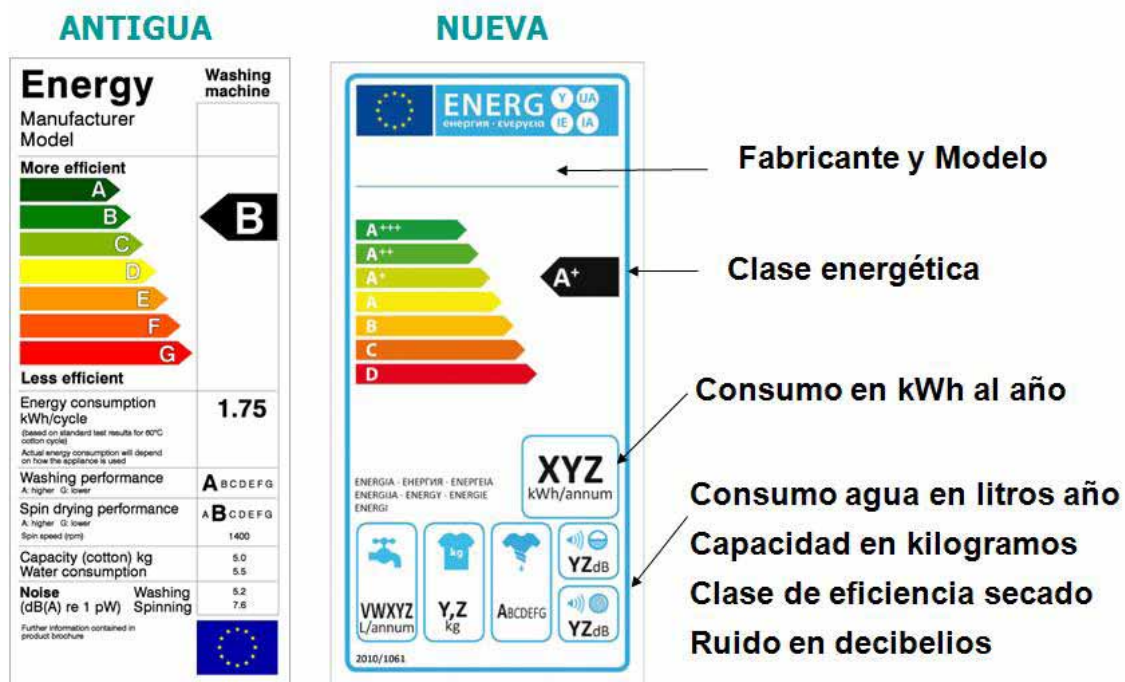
ANTIGUA

Energy
Manufacturer
Model

Washing machine

More efficient

A
B
C
D
E
F
G

B

Less efficient

Energy consumption kWh/cycle
(based on standard test results for 60°C cotton cycle)
Actual energy consumption will depend on how the appliance is used

1.75

Washing performance
A: higher G: lower

ABCDEFG

Spin drying performance
A: higher G: lower

ABCDEFG

Spin speed (rpm)

1400

Capacity (cotton) kg

5.0

Water consumption

5.5

Noise
(dB(A) re 1 pW)

Washing

5.2

Spinning

7.6

Further information contained in product brochure

NUEVA

ENERG Y IJA IE IA
енергия · ενεργεια

Fabricante y Modelo

A+++
A++
A+
A
B
C
D

A+

Clase energética

Consumo en kWh al año

XYZ
kWh/annum

ENERGIA · ЕНЕРГИЯ · ΕΝΕΡΓΕΙΑ
ENERGIJA · ENERGY · ENERGIE
ENERGI

kg

VWXYZ
L/annum

Y,Z
kg

ABCDEFG

YZdB

YZdB

2010/1061

Consumo agua en litros año
Capacidad en kilogramos
Clase de eficiencia secado
Ruido en decibelios